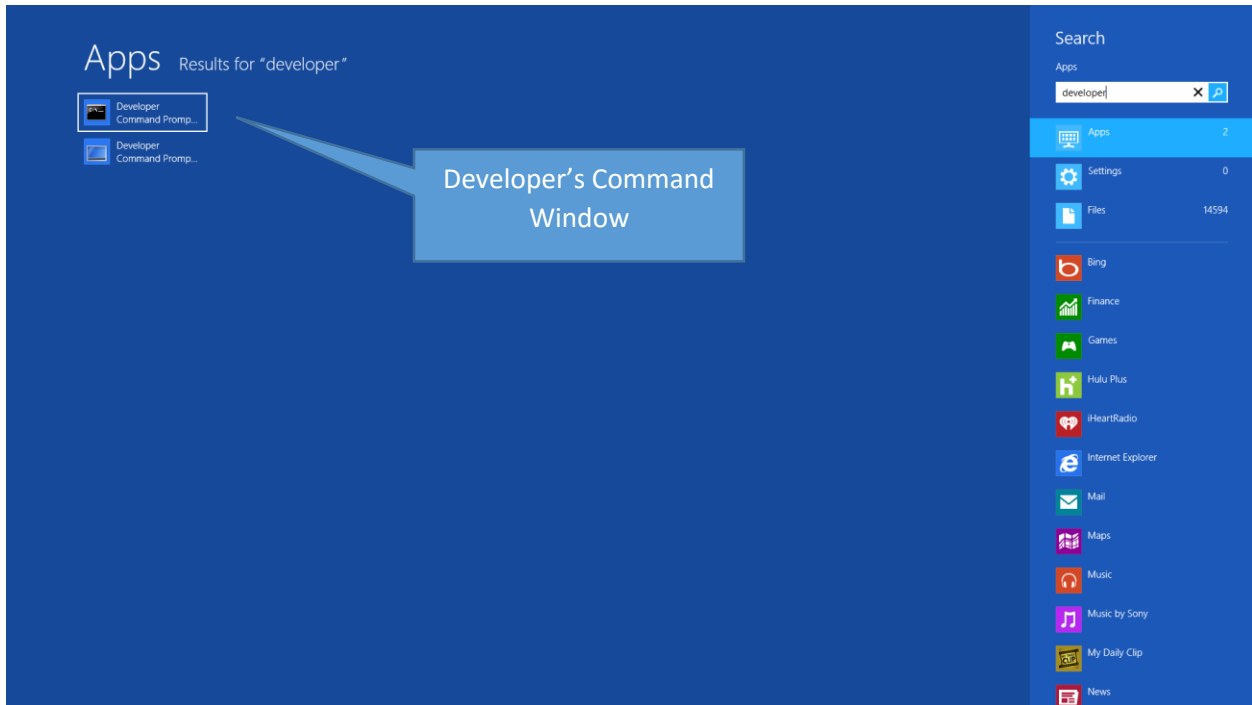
Apps Results for “developer”

Developer Command Promp...

Developer Command Promp...

Developer’s Command Window

Search

Apps

developer

Apps 2

Settings 0

Files 14594

Bing

Finance

Games

Hulu Plus

iHeartRadio

Internet Explorer

Mail

Maps

Music

Music by Sony

My Daily Clip

News